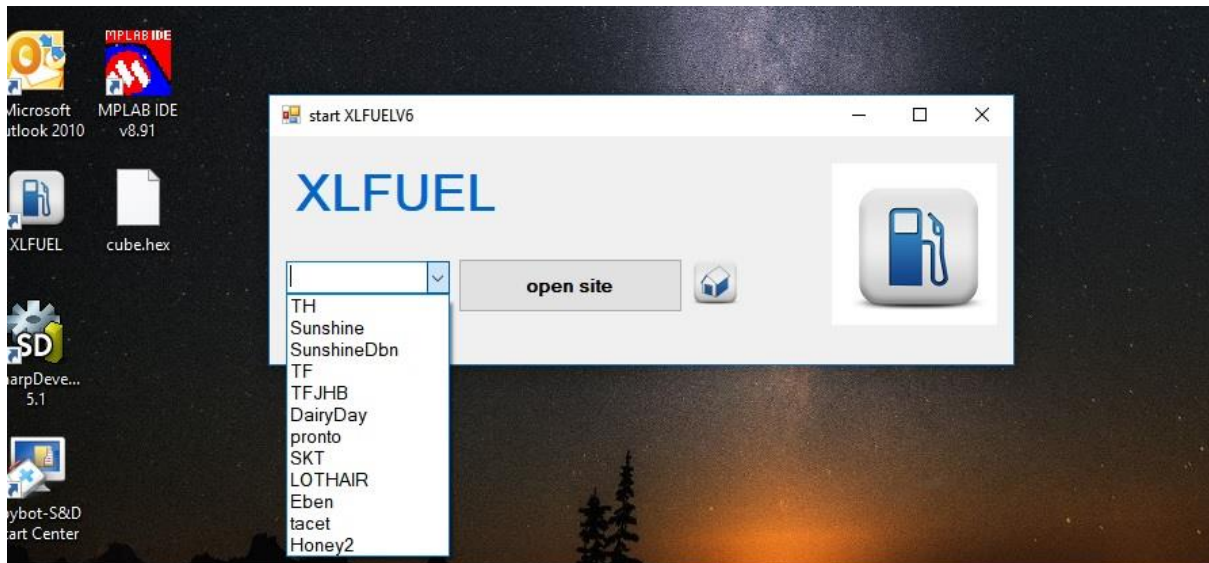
MPLAB IDE

Microsoft
utlook 2010

MPLAB IDE
v8.91

XLFUEL

cube.hex

SD

arpDeve...
5.1

ybot-S&D
art Center

start XLFUELV6

XLFUEL

open site

TH
Sunshine
SunshineDbn
TF
TFJHB
DairyDay
pronto
SKT
LOTHAIR
Eben
tacet
Honey2